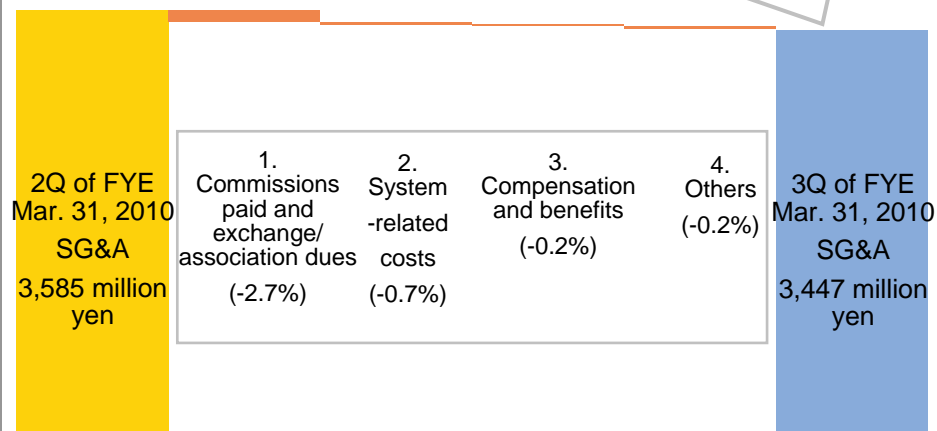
2Q of FYE Mar. 31, 2010 SG&A 3,585 million yen

1. Commissions paid and exchange/ association dues (-2.7%)

2. System -related costs (-0.7%)

3. Compensation and benefits (-0.2%)

4. Others (-0.2%)

3Q of FYE Mar. 31, 2010 SG&A 3,447 million yen